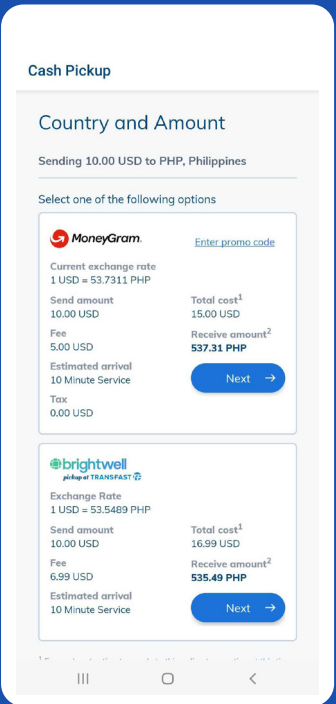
Cash Pickup

Country and Amount

Sending 10.00 USD to PHP, Philippines

Select one of the following options

MoneyGram.

Enter promo code

Current exchange rate
1 USD = 53.7311 PHP

Send amount
10.00 USD

Total cost$^1$
15.00 USD

Fee
5.00 USD

Receive amount$^2$
537.31 PHP

Estimated arrival
10 Minute Service

Next →

Tax
0.00 USD

brightwell
pickup at TRANSFAST

Exchange Rate
1 USD = 53.5489 PHP

Send amount
10.00 USD

Total cost$^1$
16.99 USD

Fee
6.99 USD

Receive amount$^2$
535.49 PHP

Estimated arrival
10 Minute Service

Next →

$^1$ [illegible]